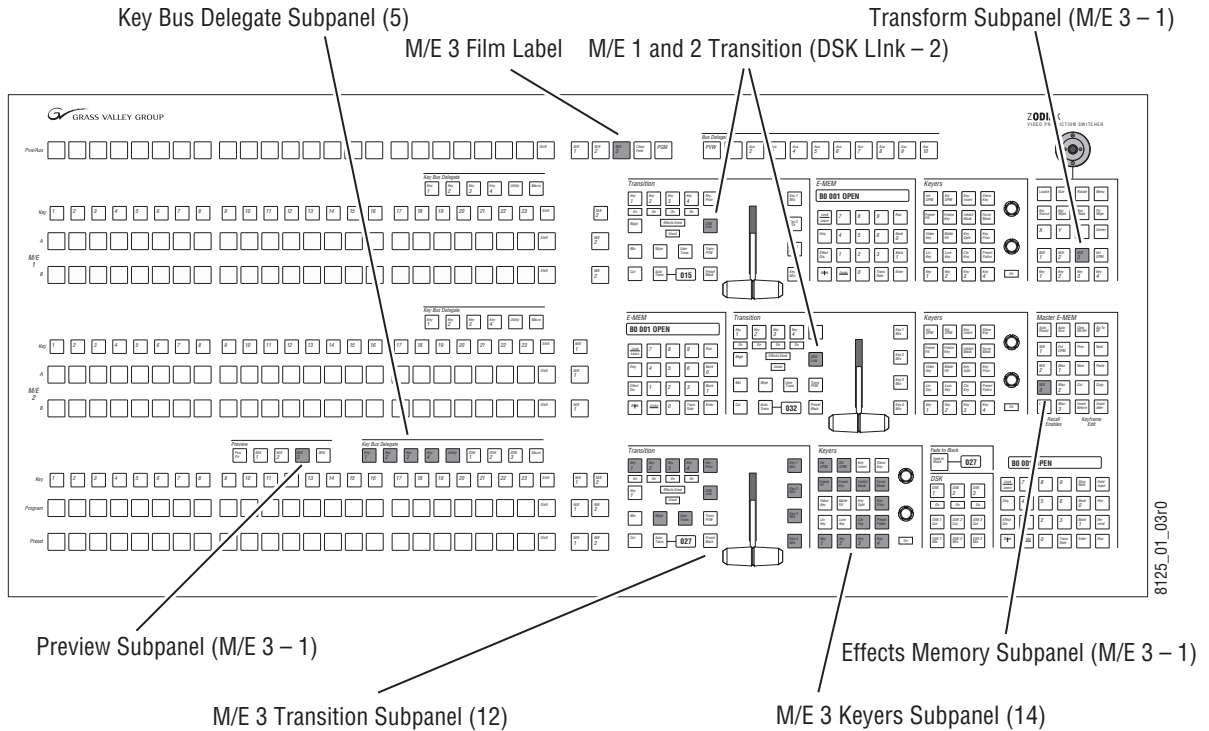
Key Bus Delegate Subpanel (5)

Transform Subpanel (M/E 3 – 1)

M/E 3 Film Label

M/E 1 and 2 Transition (DSK LInk – 2)

GRASS VALLEY GROUP

ZODIAK
VIDEO PRODUCTION SWITCHER

Transition

E-MEM

Keyers

B0 001 OPEN

015

Key Bus Delegate

M/E 1

Key

A

B

M/E 2

E-MEM

Transition

Keyers

Master E-MEM

B0 001 OPEN

032

Preview

Key Bus Delegate

Key

Program

Preset

Transition

Keyers

Fade to Black

027

DSK

B0 001 OPEN

027

8125_01_03r0

Preview Subpanel (M/E 3 – 1)

Effects Memory Subpanel (M/E 3 – 1)

M/E 3 Transition Subpanel (12)

M/E 3 Keyers Subpanel (14)